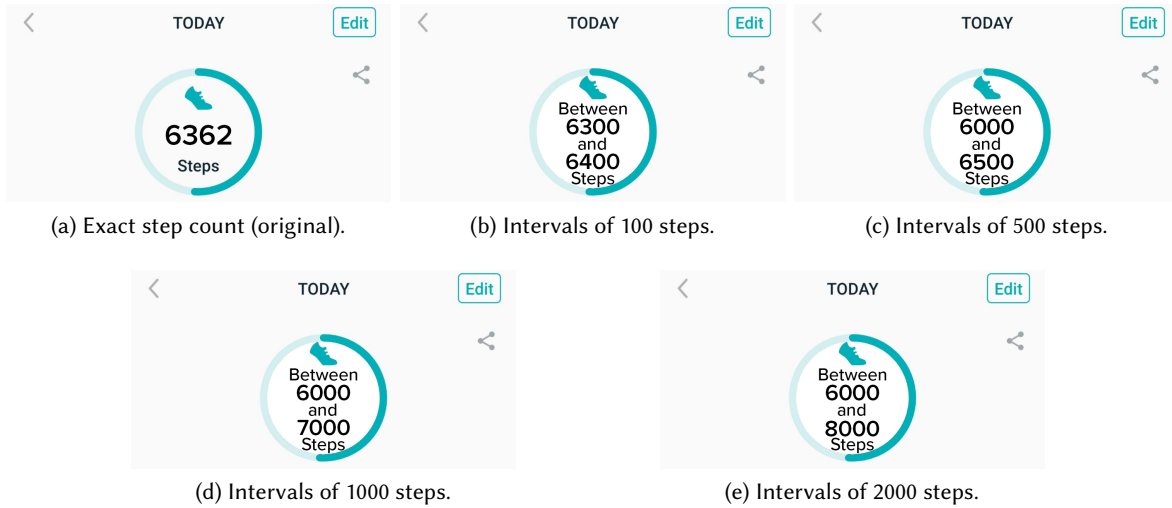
TODAY Edit
6362
Steps
(a) Exact step count (original).

TODAY Edit
Between
6300
and
6400
Steps
(b) Intervals of 100 steps.

TODAY Edit
Between
6000
and
6500
Steps
(c) Intervals of 500 steps.

TODAY Edit
Between
6000
and
7000
Steps
(d) Intervals of 1000 steps.

TODAY Edit
Between
6000
and
8000
Steps
(e) Intervals of 2000 steps.